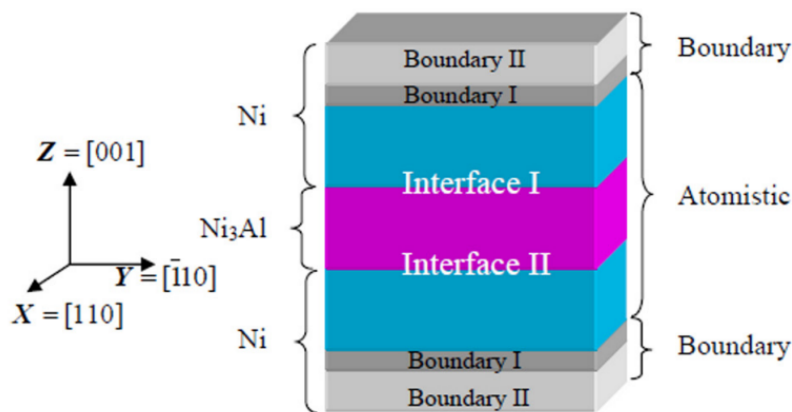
$\boldsymbol{Z} = [001]$

$\boldsymbol{Y} = [\bar{1}10]$

$\boldsymbol{X} = [110]$

Ni

$Ni_3Al$

Ni

Boundary II

Boundary I

Interface I

Interface II

Boundary I

Boundary II

Boundary

Atomistic

Boundary